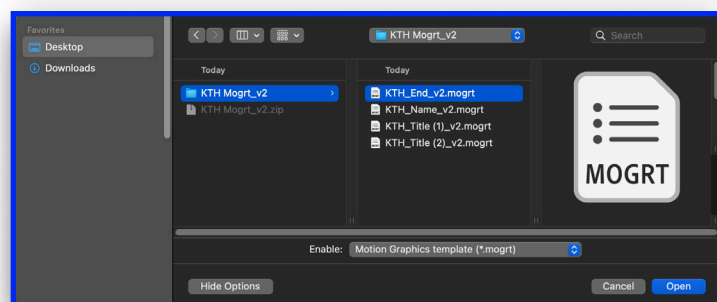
Favorites
Desktop
Downloads

KTH Mogrt_v2
Search

Today
KTH Mogrt_v2
KTH Mogrt_v2.zip

Today
KTH_End_v2.mogrt
KTH_Name_v2.mogrt
KTH_Title (1)_v2.mogrt
KTH_Title (2)_v2.mogrt

MOGRT

Enable: Motion Graphics template (*.mogrt)

Hide Options
Cancel
Open